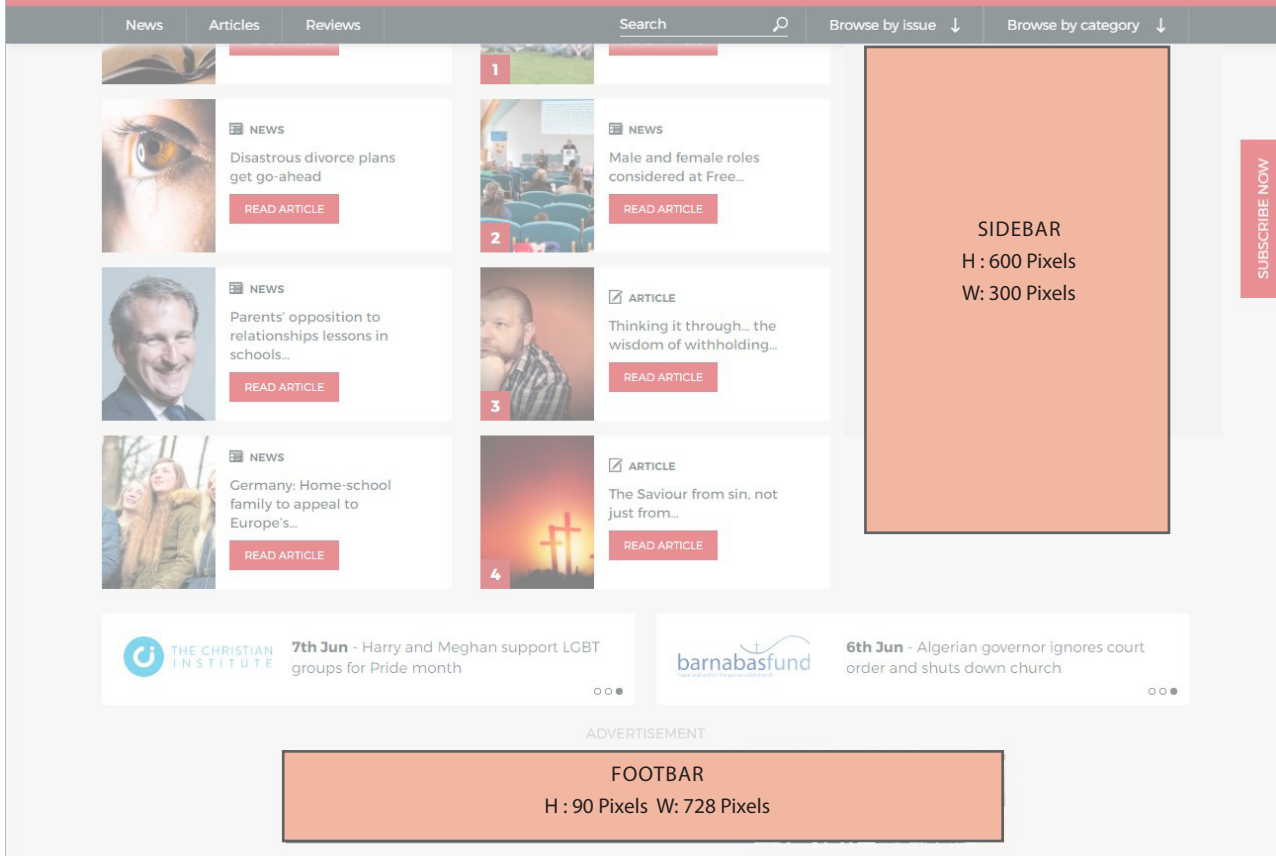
News Articles Reviews Search Browse by issue ↓ Browse by category ↓

1

NEWS
Disastrous divorce plans get go-ahead
READ ARTICLE

2

NEWS
Male and female roles considered at Free...
READ ARTICLE

NEWS
Parents' opposition to relationships lessons in schools...
READ ARTICLE

3

ARTICLE
Thinking it through... the wisdom of withholding...
READ ARTICLE

NEWS
Germany: Home-school family to appeal to Europe's...
READ ARTICLE

4

ARTICLE
The Saviour from sin, not just from...
READ ARTICLE

SIDEBAR
H : 600 Pixels
W: 300 Pixels

SUBSCRIBE NOW

THE CHRISTIAN INSTITUTE
7th Jun - Harry and Meghan support LGBT groups for Pride month

barnabasfund
6th Jun - Algerian governor ignores court order and shuts down church

ADVERTISEMENT

FOOTBAR
H : 90 Pixels W: 728 Pixels